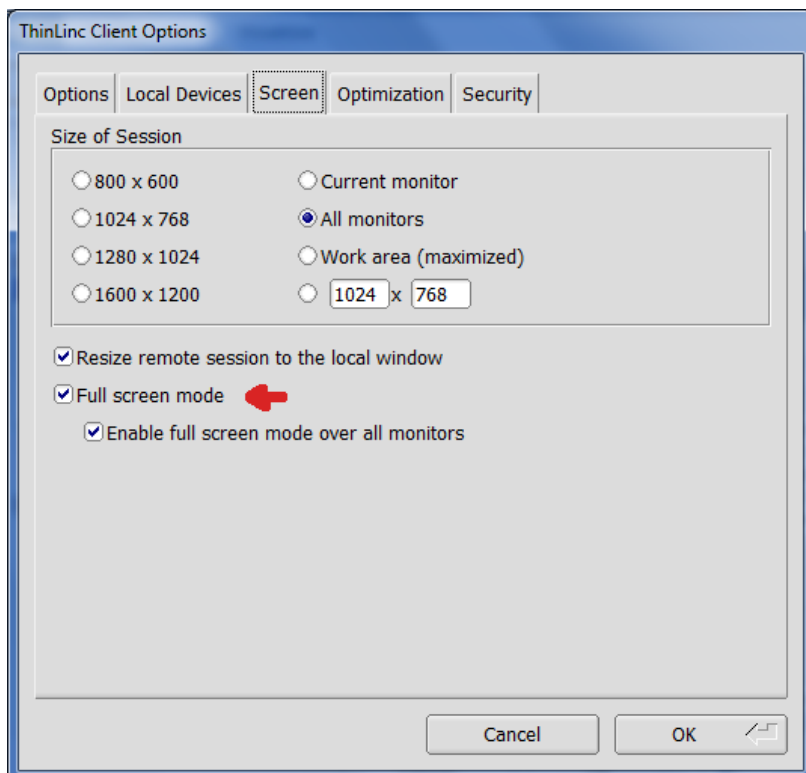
ThinLinc Client Options

Options | Local Devices | Screen | Optimization | Security

Size of Session

800 x 600
1024 x 768
1280 x 1024
1600 x 1200

Current monitor
All monitors
Work area (maximized)
1024 x 768

Resize remote session to the local window
Full screen mode
Enable full screen mode over all monitors

Cancel
OK